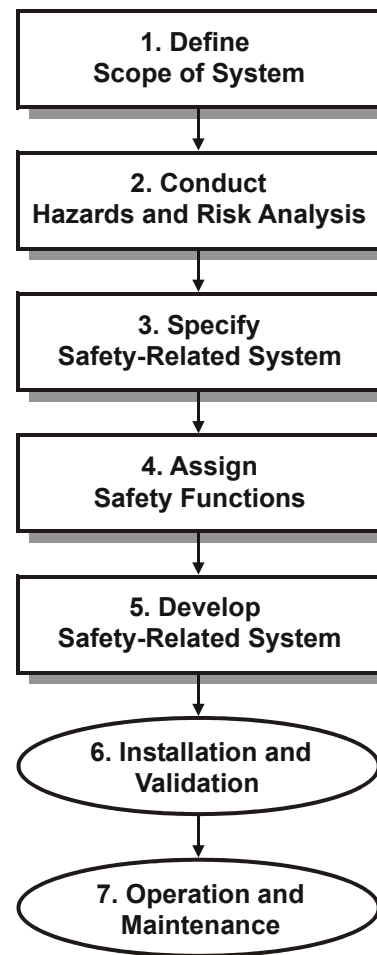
1. Define
Scope of System

2. Conduct
Hazards and Risk Analysis

3. Specify
Safety-Related System

4. Assign
Safety Functions

5. Develop
Safety-Related System

6. Installation and
Validation

7. Operation and
Maintenance